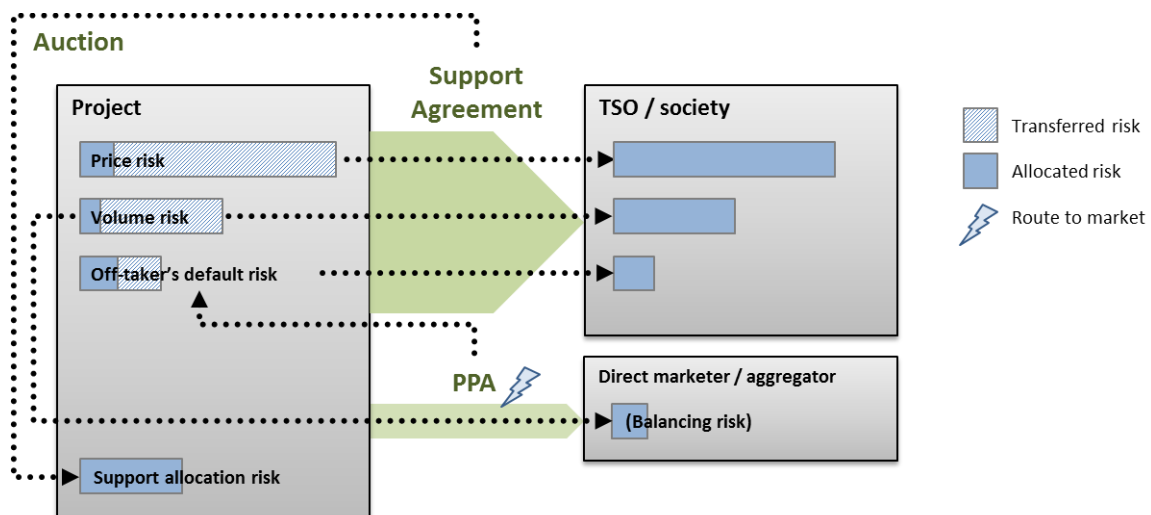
Auction

Support Agreement

Project

Price risk

Volume risk

Off-taker's default risk

Support allocation risk

TSO / society

PPA

Direct marketer / aggregator

(Balancing risk)

Transferred risk

Allocated risk

Route to market